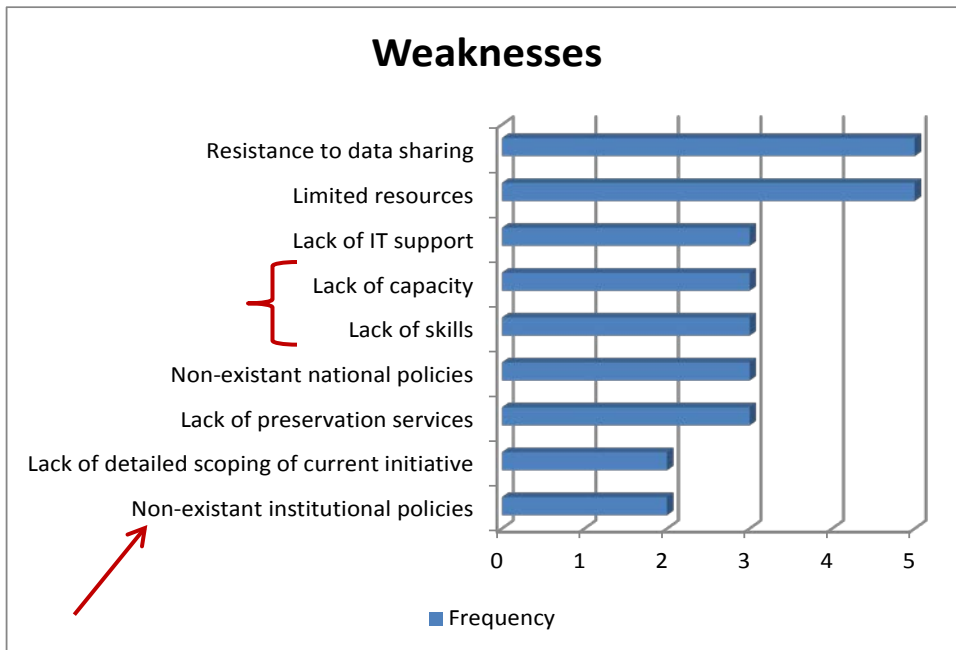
Weaknesses

Resistance to data sharing
Limited resources
Lack of IT support
Lack of capacity
Lack of skills
Non-existant national policies
Lack of preservation services
Lack of detailed scoping of current initiative
Non-existant institutional policies

0 1 2 3 4 5

Frequency